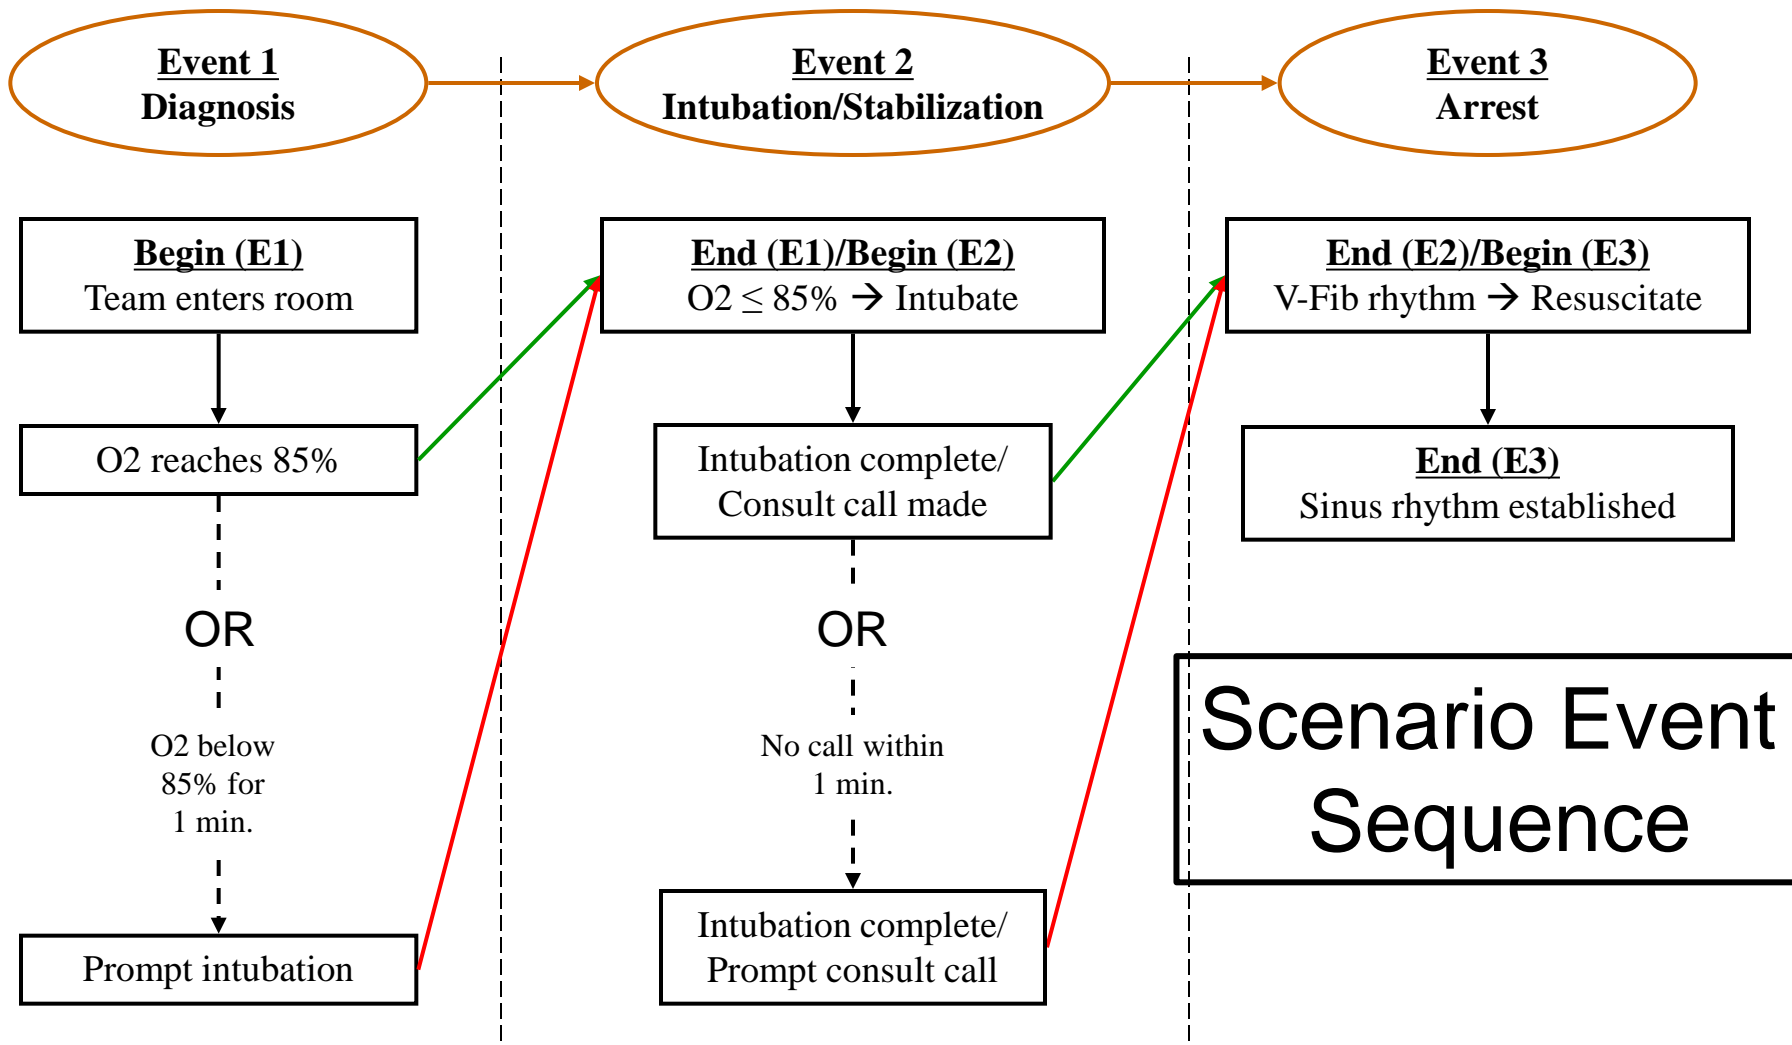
Event 1
Diagnosis

Event 2
Intubation/Stabilization

Event 3
Arrest

Begin (E1)
Team enters room

O2 reaches 85%

OR

O2 below 85% for 1 min.

Prompt intubation

End (E1)/Begin (E2)
O2 $\leq$ 85% → Intubate

Intubation complete/ Consult call made

OR

No call within 1 min.

Intubation complete/ Prompt consult call

End (E2)/Begin (E3)
V-Fib rhythm → Resuscitate

End (E3)
Sinus rhythm established

Scenario Event Sequence